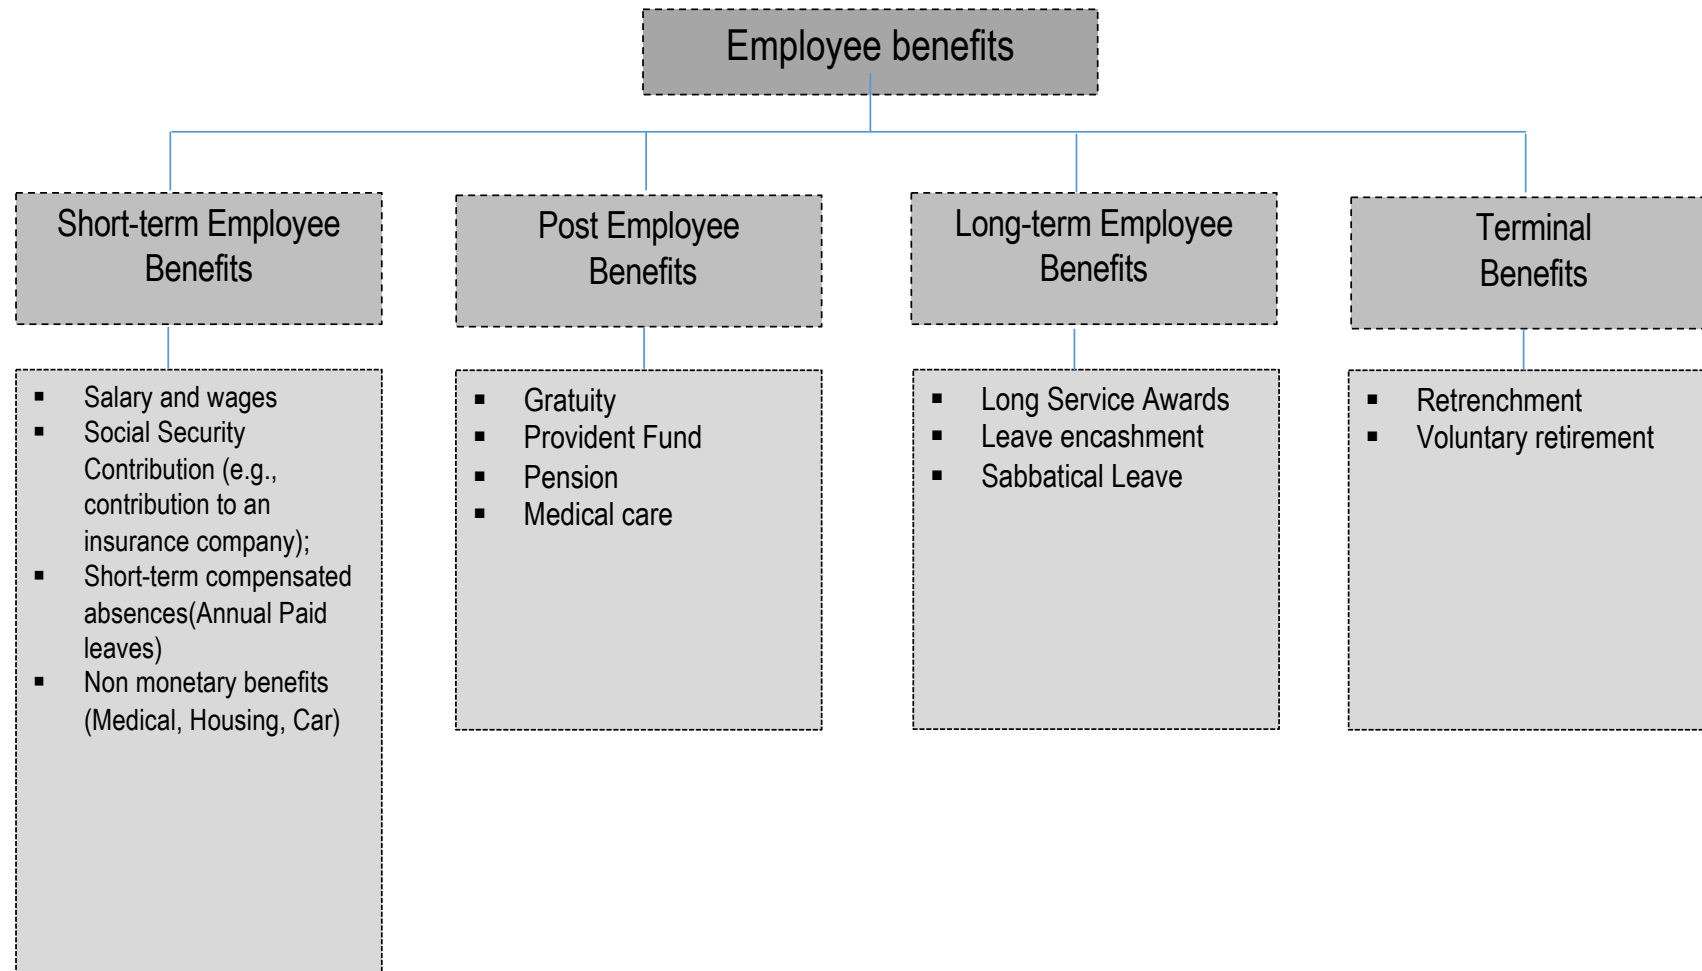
Employee benefits

Short-term Employee Benefits

- Salary and wages
- Social Security Contribution (e.g., contribution to an insurance company);
- Short-term compensated absences(Annual Paid leaves)
- Non monetary benefits (Medical, Housing, Car)

Post Employee Benefits

- Gratuity
- Provident Fund
- Pension
- Medical care

Long-term Employee Benefits

- Long Service Awards
- Leave encashment
- Sabbatical Leave

Terminal Benefits

- Retrenchment
- Voluntary retirement